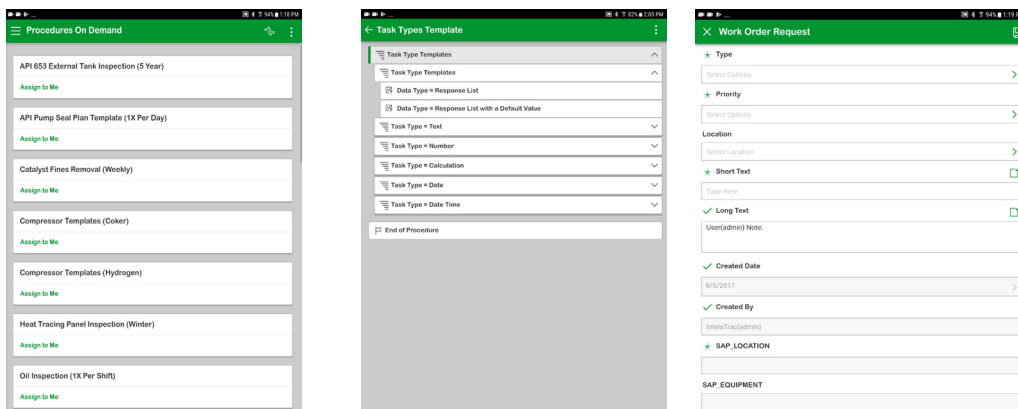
94% 1:18 PM

Procedures On Demand

API 653 External Tank Inspection (5 Year)

Assign to Me

API Pump Seal Plan Template (1X Per Day)

Assign to Me

Catalyst Fines Removal (Weekly)

Assign to Me

Compressor Templates (Coker)

Assign to Me

Compressor Templates (Hydrogen)

Assign to Me

Heat Tracing Panel Inspection (Winter)

Assign to Me

Oil Inspection (1X Per Shift)

Assign to Me

82% 2:05 PM

Task Types Template

Task Type Templates

Task Type Templates

Data Type = Response List

Data Type = Response List with a Default Value

Task Type = Text

Task Type = Number

Task Type = Calculation

Task Type = Date

Task Type = Date Time

End of Procedure

94% 1:19

Work Order Request

Type

Select Options

Priority

Select Options

Location

Select Location

Short Text

Type Here

Long Text

User(admin) Note:

Created Date

9/5/2017

Created By

IntelaTrac(admin)

SAP_LOCATION

SAP_EQUIPMENT